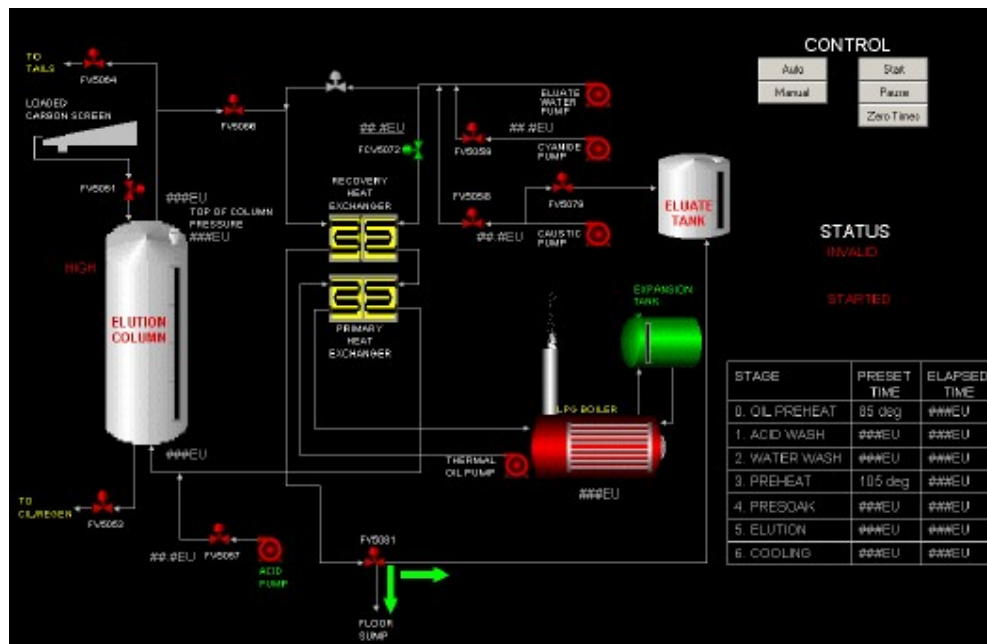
TO TAILS

FV5064

LOADED CARBON SCREEN

FV5066

FV5061

###EU

TOP OF COLUMN PRESSURE

###EU

HIGH

ELUTION COLUMN

###EU

TO CILREGEN

FV5062

##.#EU

FV5067

ACID PUMP

FV5081

FLOOR SUMP

##.#EU

FCV5072

RECOVERY HEAT EXCHANGER

PRIMARY HEAT EXCHANGER

ELUATE WATER PUMP

##.#EU

FV5059

CYANIDE PUMP

FV5058

FV5079

##.#EU

CAUSTIC PUMP

ELUATE TANK

EXPANSION TANK

LPG BOILER

THERMAL OIL PUMP

###EU

CONTROL

Auto

Manual

Start

Pause

Zero Times

STATUS

INVALID

STARTED

| STAGE | PRESET TIME | ELAPSED TIME |
|---|---|---|
| 0. OIL PREHEAT | 85 deg | ###EU |
| 1. ACID WASH | ###EU | ###EU |
| 2. WATER WASH | ###EU | ###EU |
| 3. PREHEAT | 105 deg | ###EU |
| 4. PRESOAK | ###EU | ###EU |
| 5. ELUTION | ###EU | ###EU |
| 6. COOLING | ###EU | ###EU |